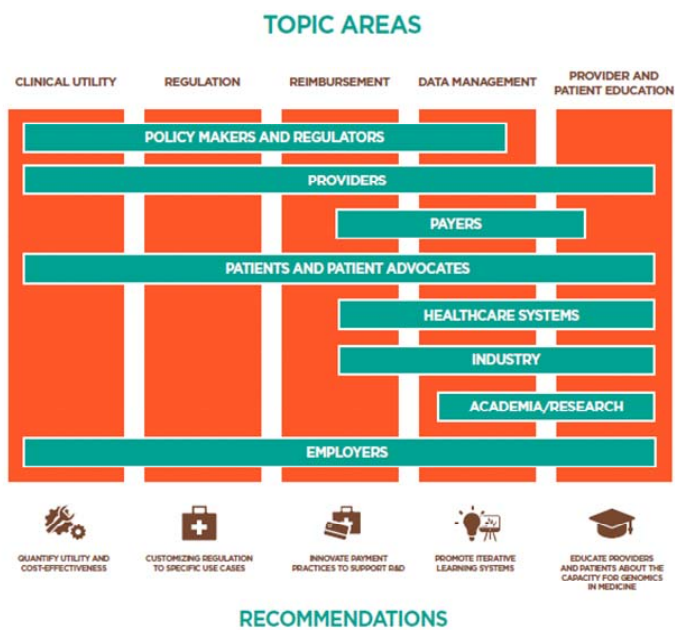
TOPIC AREAS

CLINICAL UTILITY

REGULATION

REIMBURSEMENT

DATA MANAGEMENT

PROVIDER AND PATIENT EDUCATION

POLICY MAKERS AND REGULATORS

PROVIDERS

PAYERS

PATIENTS AND PATIENT ADVOCATES

HEALTHCARE SYSTEMS

INDUSTRY

ACADEMIA/RESEARCH

EMPLOYERS

QUANTIFY UTILITY AND COST-EFFECTIVENESS

CUSTOMIZING REGULATION TO SPECIFIC USE CASES

INNOVATE PAYMENT PRACTICES TO SUPPORT R&D

PROMOTE ITERATIVE LEARNING SYSTEMS

EDUCATE PROVIDERS AND PATIENTS ABOUT THE CAPACITY FOR GENOMICS IN MEDICINE

RECOMMENDATIONS